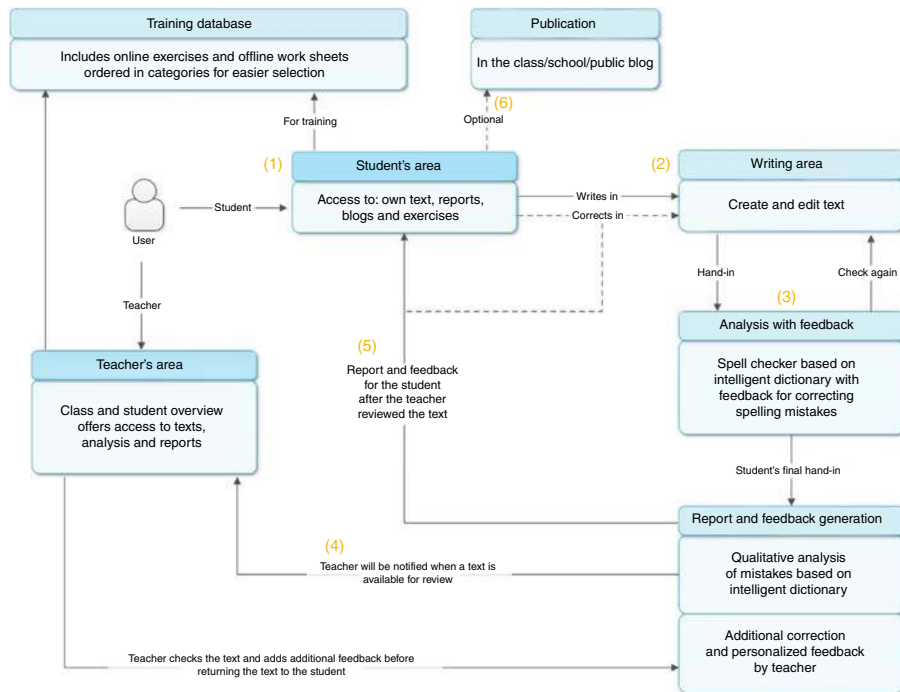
Training database

Includes online exercises and offline work sheets ordered in categories for easier selection

Publication

In the class/school/public blog

(6)

Optional

For training

(1)

Student's area

Access to: own text, reports, blogs and exercises

(2)

Writing area

Create and edit text

Writes in

Corrects in

User

Student

Teacher

Hand-in

Check again

(3)

Analysis with feedback

Spell checker based on intelligent dictionary with feedback for correcting spelling mistakes

(5)

Report and feedback for the student after the teacher reviewed the text

Teacher's area

Class and student overview offers access to texts, analysis and reports

Student's final hand-in

Report and feedback generation

(4)

Teacher will be notified when a text is available for review

Qualitative analysis of mistakes based on intelligent dictionary

Additional correction and personalized feedback by teacher

Teacher checks the text and adds additional feedback before returning the text to the student